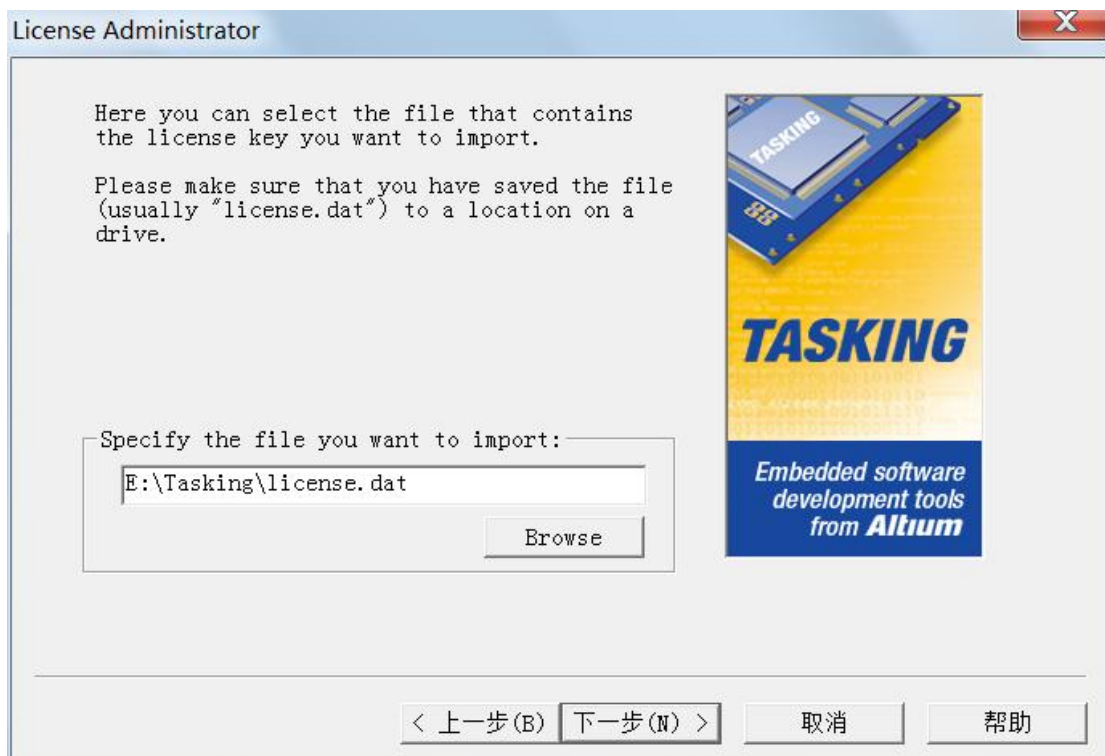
License Administrator

Here you can select the file that contains the license key you want to import.

Please make sure that you have saved the file (usually "license.dat") to a location on a drive.

TASKING

TASKING

Embedded software development tools from Altium

Specify the file you want to import:

E:\Tasking\license.dat

Browse

< 上一步(B) 下一步(N) > 取消 帮助